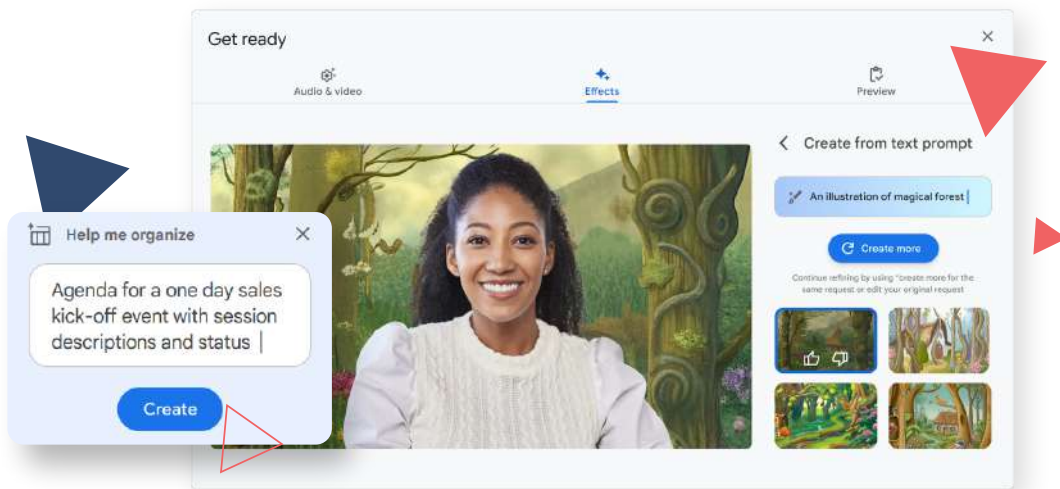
Get ready

Audio & video

Effects

Preview

Create from text prompt

An illustration of magical forest

Create more

Continue refining by using "create more for the same request or edit your original request

Help me organize

Agenda for a one day sales kick-off event with session descriptions and status

Create